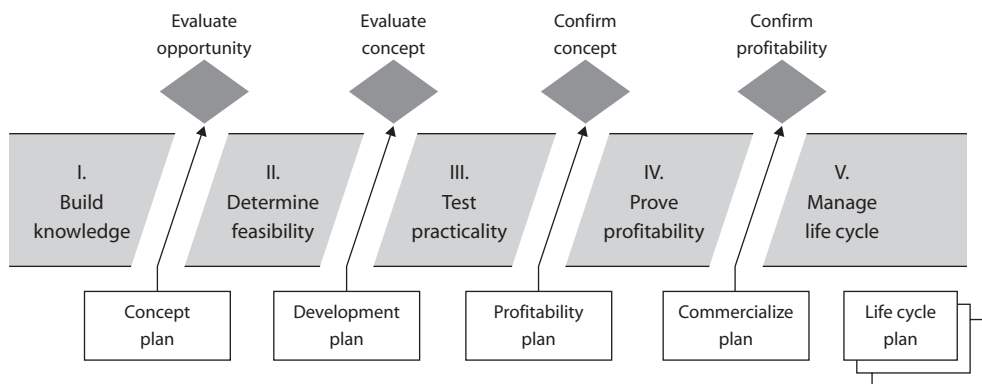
Evaluate opportunity

Evaluate concept

Confirm concept

Confirm profitability

I. Build knowledge

II. Determine feasibility

III. Test practicality

IV. Prove profitability

V. Manage life cycle

Concept plan

Development plan

Profitability plan

Commercialize plan

Life cycle plan